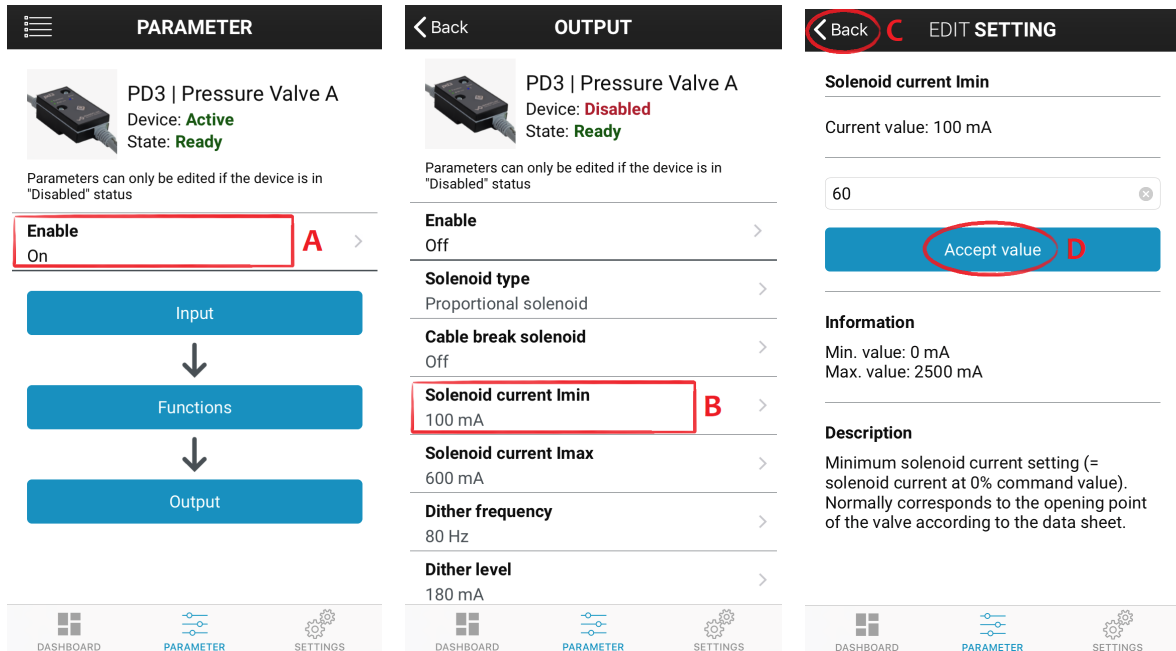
PARAMETER

PD3 | Pressure Valve A
Device: Active
State: Ready

Parameters can only be edited if the device is in "Disabled" status

Enable
On

A

Input

Functions

Output

DASHBOARD PARAMETER SETTINGS

Back OUTPUT

PD3 | Pressure Valve A
Device: Disabled
State: Ready

Parameters can only be edited if the device is in "Disabled" status

Enable
Off

Solenoid type
Proportional solenoid

Cable break solenoid
Off

Solenoid current Imin
100 mA

B

Solenoid current Imax
600 mA

Dither frequency
80 Hz

Dither level
180 mA

DASHBOARD PARAMETER SETTINGS

Back C EDIT SETTING

Solenoid current Imin

Current value: 100 mA

60

Accept value D

Information
Min. value: 0 mA
Max. value: 2500 mA

Description
Minimum solenoid current setting (= solenoid current at 0% command value). Normally corresponds to the opening point of the valve according to the data sheet.

DASHBOARD PARAMETER SETTINGS